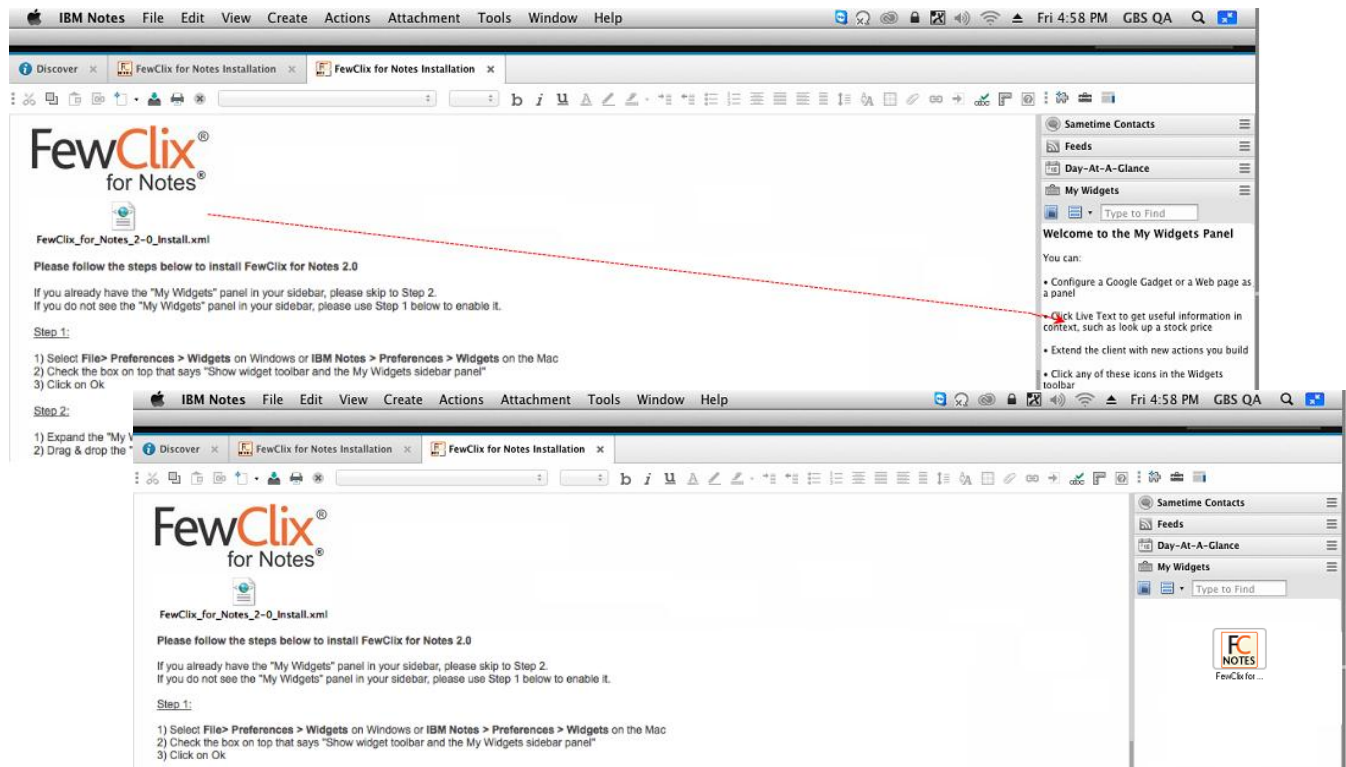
IBM Notes File Edit View Create Actions Attachment Tools Window Help

Fri 4:58 PM GBS QA

Discover × FewClix for Notes Installation × FewClix for Notes Installation ×

b i U

FewClix®
for Notes®

FewClix_for_Notes_2-0_Install.xml

Please follow the steps below to install FewClix for Notes 2.0

If you already have the "My Widgets" panel in your sidebar, please skip to Step 2.
If you do not see the "My Widgets" panel in your sidebar, please use Step 1 below to enable it.

Step 1:

1) Select File> Preferences > Widgets on Windows or IBM Notes > Preferences > Widgets on the Mac
2) Check the box on top that says "Show widget toolbar and the My Widgets sidebar panel"
3) Click on Ok

Step 2:

1) Expand the "My W
2) Drag & drop the "

Sametime Contacts
Feeds
Day-At-A-Glance
My Widgets
Type to Find

Welcome to the My Widgets Panel

You can:

• Configure a Google Gadget or a Web page as a panel

• Click Live Text to get useful information in context, such as look up a stock price

• Extend the client with new actions you build

• Click any of these icons in the Widgets toolbar

IBM Notes File Edit View Create Actions Attachment Tools Window Help

Fri 4:58 PM GBS QA

Discover × FewClix for Notes Installation × FewClix for Notes Installation ×

b i U

FewClix®
for Notes®

FewClix_for_Notes_2-0_Install.xml

Please follow the steps below to install FewClix for Notes 2.0

If you already have the "My Widgets" panel in your sidebar, please skip to Step 2.
If you do not see the "My Widgets" panel in your sidebar, please use Step 1 below to enable it.

Step 1:

1) Select File> Preferences > Widgets on Windows or IBM Notes > Preferences > Widgets on the Mac
2) Check the box on top that says "Show widget toolbar and the My Widgets sidebar panel"
3) Click on Ok

Sametime Contacts
Feeds
Day-At-A-Glance
My Widgets
Type to Find

FC NOTES
FewClix for ...